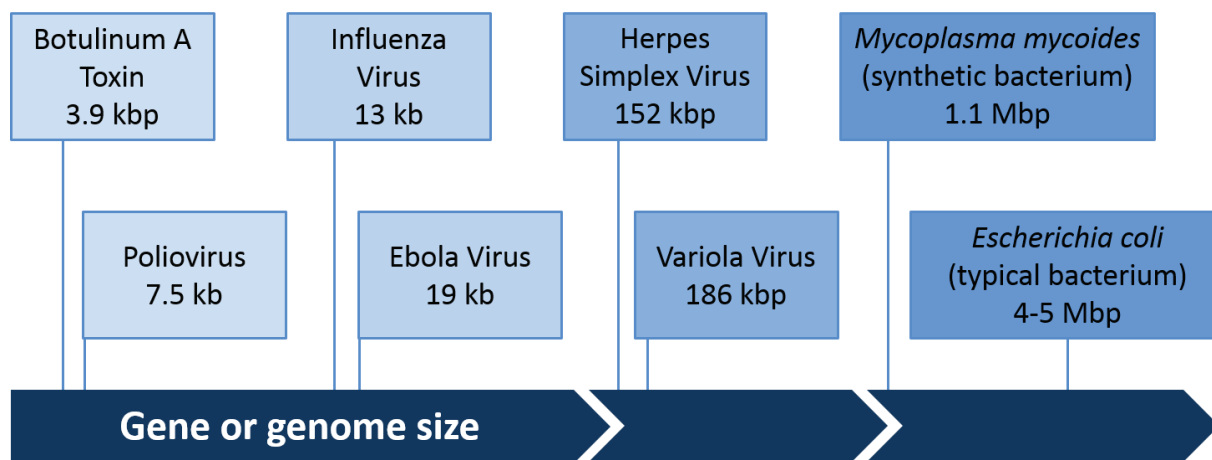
Botulinum A Toxin
3.9 kbp

Influenza Virus
13 kb

Herpes Simplex Virus
152 kbp

*Mycoplasma mycoides*
(synthetic bacterium)
1.1 Mbp

Poliovirus
7.5 kb

Ebola Virus
19 kb

Variola Virus
186 kbp

*Escherichia coli*
(typical bacterium)
4-5 Mbp

Gene or genome size